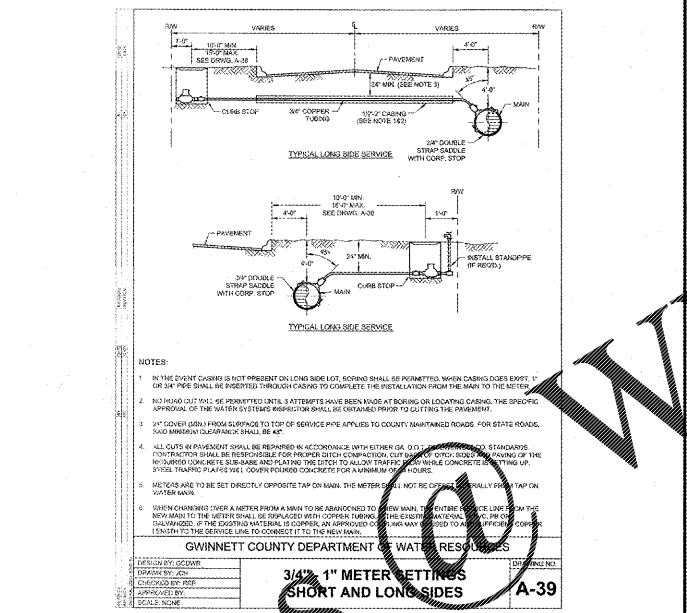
R/W VARIES ℄ VARIES R/W

1'-0"

10'-0" MIN.
15'-0" MAX.
SEE DRWG. A-38

4'-0"

PAVEMENT

24" MIN. (SEE NOTE 3)

45°

4'-0"

MAIN

CURB STOP

3/4" COPPER TUBING

1½"-2" CASING (SEE NOTE 1&2)

3/4" DOUBLE STRAP SADDLE WITH CORP. STOP

TYPICAL LONG SIDE SERVICE

R/W

10'-0" MIN.
15'-0" MAX.
SEE DRWG. A-30

4'-0"

1'-0"

PAVEMENT

45°

24" MIN.

4'-0"

INSTALL STANDPIPE (IF REQ'D.)

3/4" DOUBLE STRAP SADDLE WITH CORP. STOP

MAIN

CURB STOP

TYPICAL LONG SIDE SERVICE

NOTES:

1. IN THE EVENT CASING IS NOT PRESENT ON LONG SIDE LOT, BORING SHALL BE PERMITTED. WHEN CASING DOES EXIST, 1" OR 3/4" PIPE SHALL BE INSERTED THROUGH CASING TO COMPLETE THE INSTALLATION FROM THE MAIN TO THE METER.

2. NO ROAD CUT WILL BE PERMITTED UNTIL 3 ATTEMPTS HAVE BEEN MADE AT BORING OR LOCATING CASING. THE SPECIFIC APPROVAL OF THE WATER SYSTEM'S INSPECTOR SHALL BE OBTAINED PRIOR TO CUTTING THE PAVEMENT.

3. 24" COVER (MIN.) FROM SURFACE TO TOP OF SERVICE PIPE APPLIES TO COUNTY MAINTAINED ROADS. FOR STATE ROADS, SAID MINIMUM CLEARANCE SHALL BE 42".

4. ALL CUTS IN PAVEMENT SHALL BE REPAIRED IN ACCORDANCE WITH EITHER GA. D.O.T. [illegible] STANDARDS. CONTRACTOR SHALL BE RESPONSIBLE FOR PROPER DITCH COMPACTION. CUT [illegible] OF DITCH SIDES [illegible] PAVING OF THE REQUIRED CONCRETE SUB-BASE AND PLATING THE DITCH TO ALLOW TRAFFIC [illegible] WHILE CONCRETE IS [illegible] UP. STEEL TRAFFIC PLATES WILL COVER POURED CONCRETE FOR A MINIMUM OF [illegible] HOURS.

5. METERS ARE TO BE SET DIRECTLY OPPOSITE TAP ON MAIN. THE METER SHALL NOT BE OFFSET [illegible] FROM TAP ON WATER MAIN.

6. WHEN CHANGING OVER A METER FROM A MAIN TO BE ABANDONED TO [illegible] NEW MAIN, THE ENTIRE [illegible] LINE FROM THE NEW MAIN TO THE METER SHALL BE REPLACED WITH COPPER TUBING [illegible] THE EXISTING MATERIAL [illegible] GALVANIZED. IF THE EXISTING MATERIAL IS COPPER, AN APPROVED CO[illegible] MAY BE USED TO A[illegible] COPPER LENGTH TO THE SERVICE LINE TO CONNECT IT TO THE NEW MAIN.

GWINNETT COUNTY DEPARTMENT OF WATER RESOURCES

DESIGN BY: GCDWR
DRAWN BY: JCH
CHECKED BY: RSP
APPROVED BY:
SCALE: NONE

3/4" & 1" METER SETTINGS SHORT AND LONG SIDES

DRAWING NO.
A-39